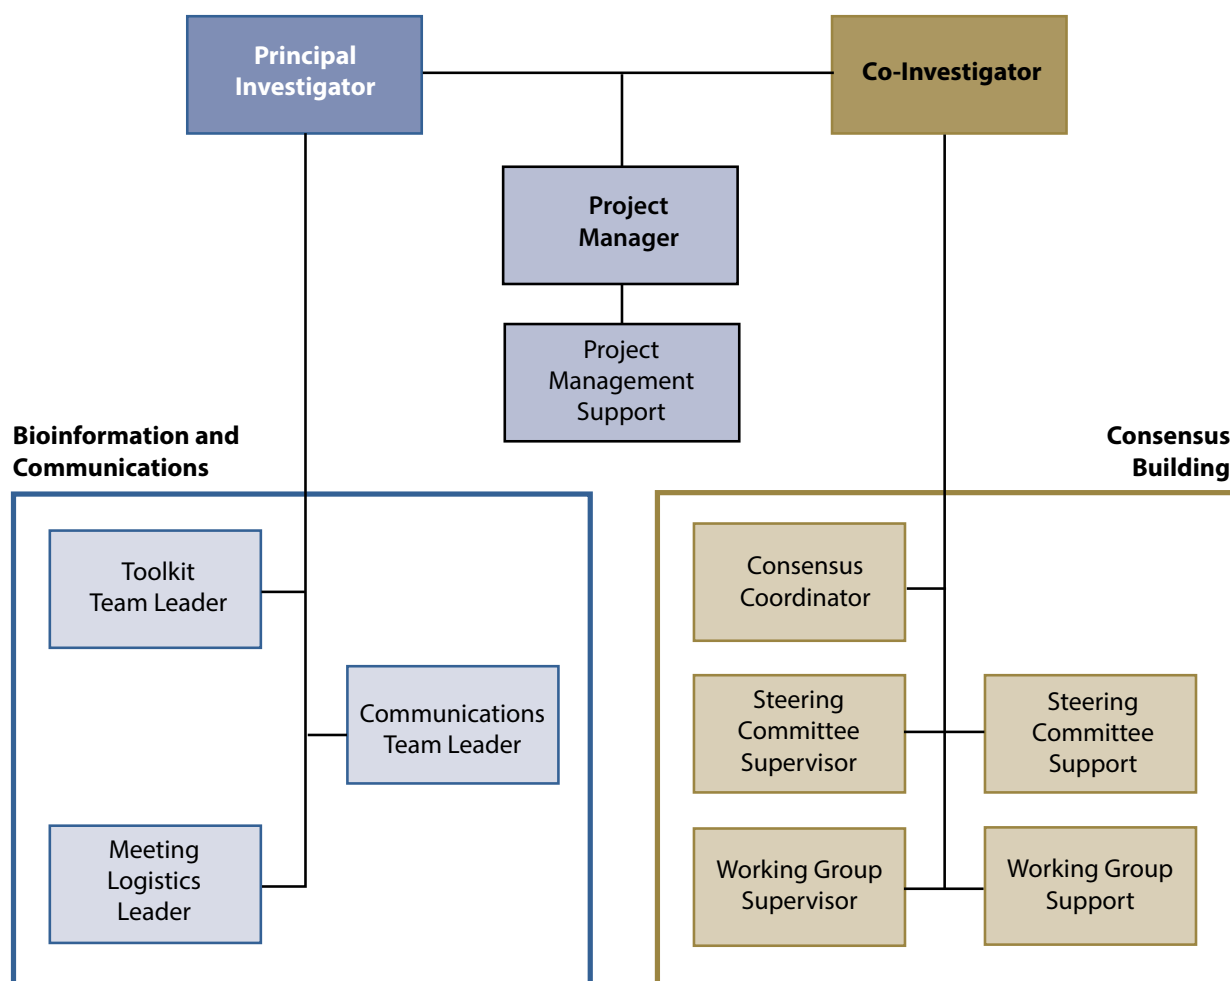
Principal Investigator

Co-Investigator

Project Manager

Project Management Support

Bioinformation and Communications

Toolkit Team Leader

Communications Team Leader

Meeting Logistics Leader

Consensus Building

Consensus Coordinator

Steering Committee Supervisor

Steering Committee Support

Working Group Supervisor

Working Group Support